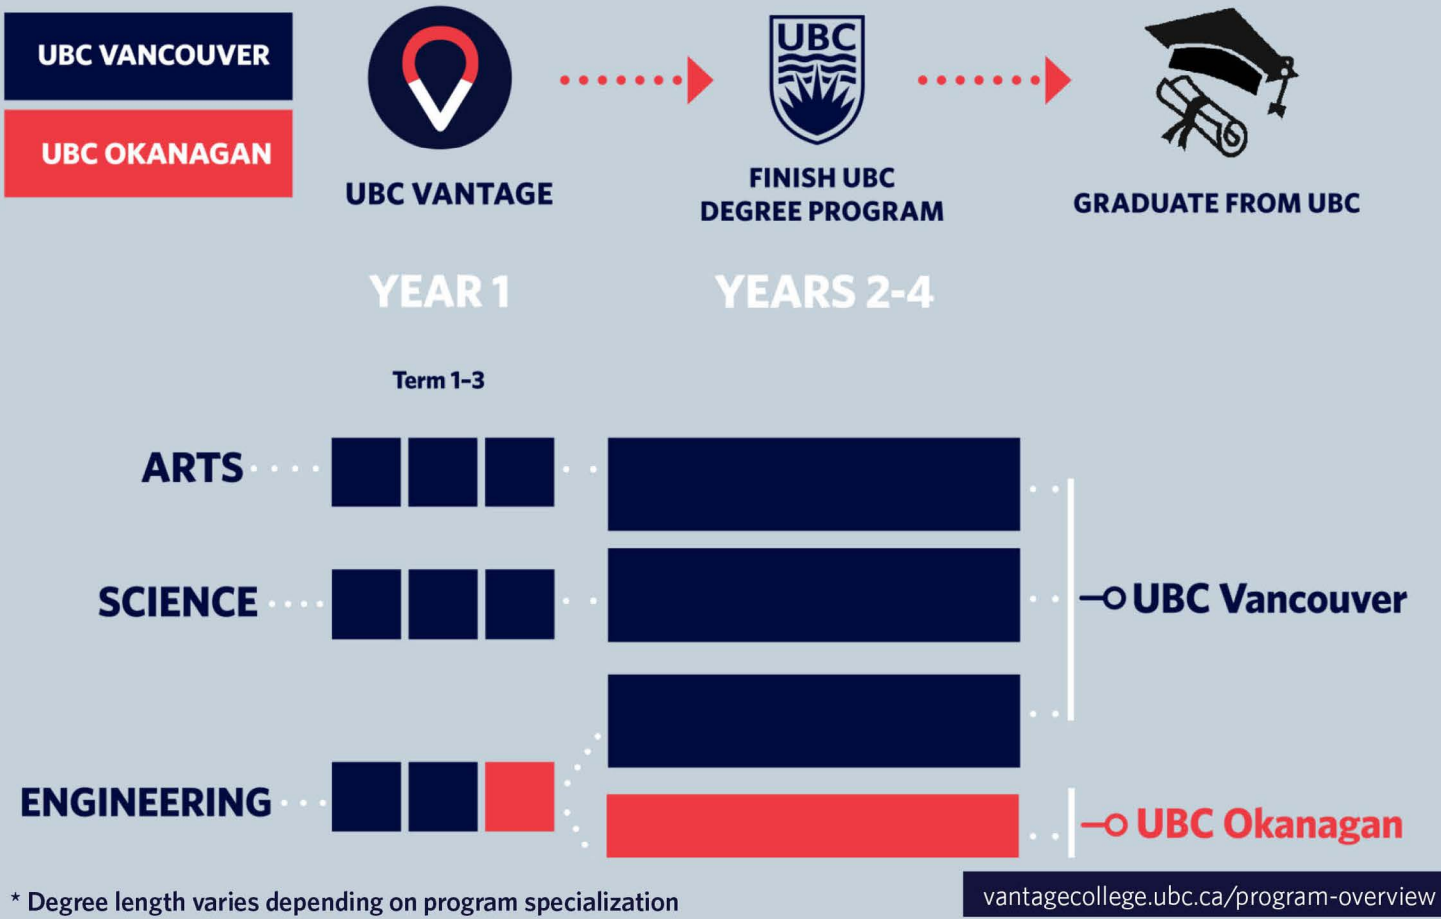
UBC VANCOUVER

UBC OKANAGAN

UBC VANTAGE

UBC

FINISH UBC DEGREE PROGRAM

GRADUATE FROM UBC

YEAR 1

YEARS 2-4

Term 1-3

ARTS

SCIENCE

ENGINEERING

UBC Vancouver

UBC Okanagan

* Degree length varies depending on program specialization

vantagecollege.ubc.ca/program-overview